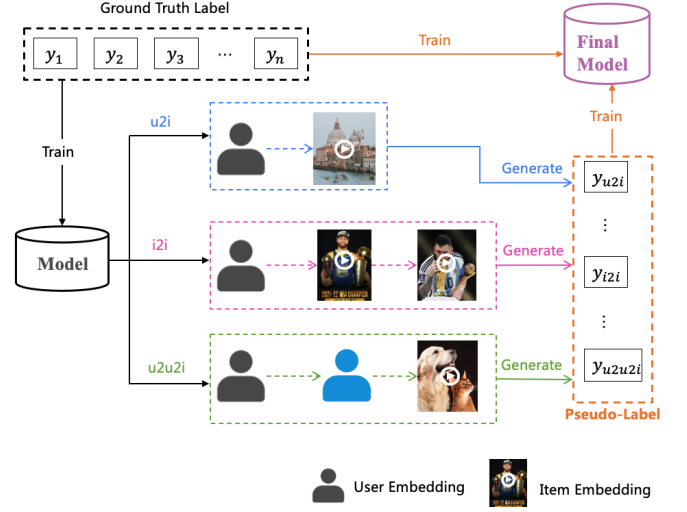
Ground Truth Label

$y_1$ $y_2$ $y_3$ ⋯ $y_n$

Train

Final Model

Train

Train

u2i

Generate

Model

i2i

Generate

u2u2i

Generate

$y_{u2i}$

⋮

$y_{i2i}$

⋮

$y_{u2u2i}$

Pseudo-Label

User Embedding

Item Embedding